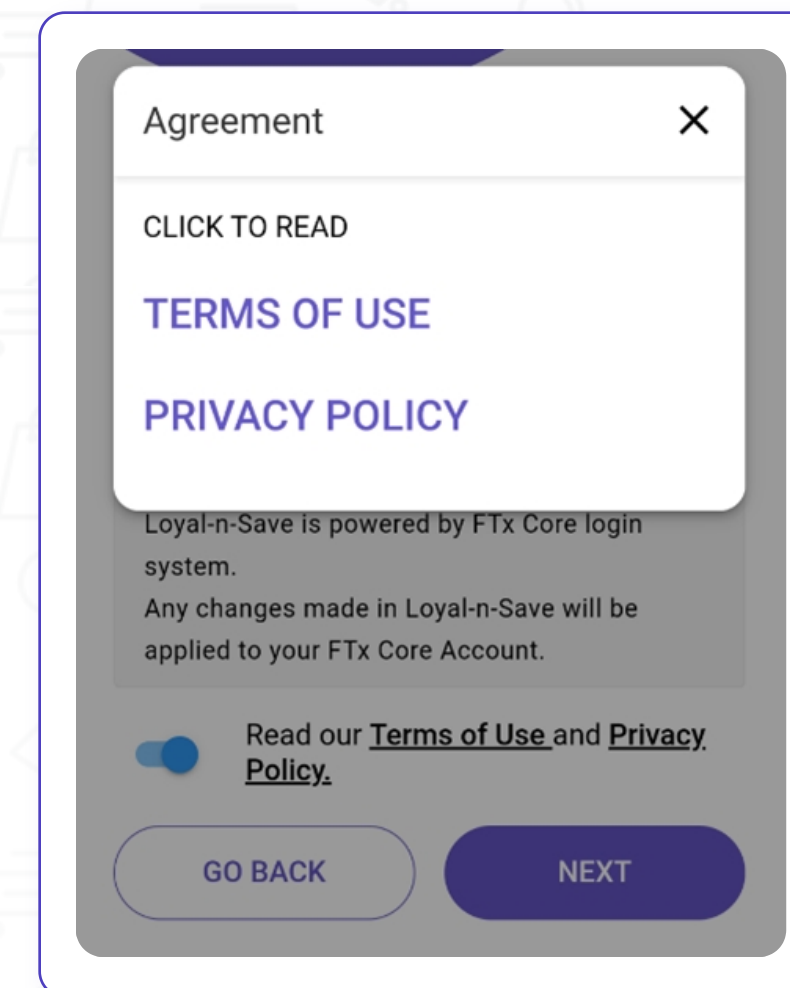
Agreement

×

CLICK TO READ

TERMS OF USE

PRIVACY POLICY

Loyal-n-Save is powered by FTx Core login system.
Any changes made in Loyal-n-Save will be applied to your FTx Core Account.

Read our Terms of Use and Privacy Policy.

GO BACK

NEXT